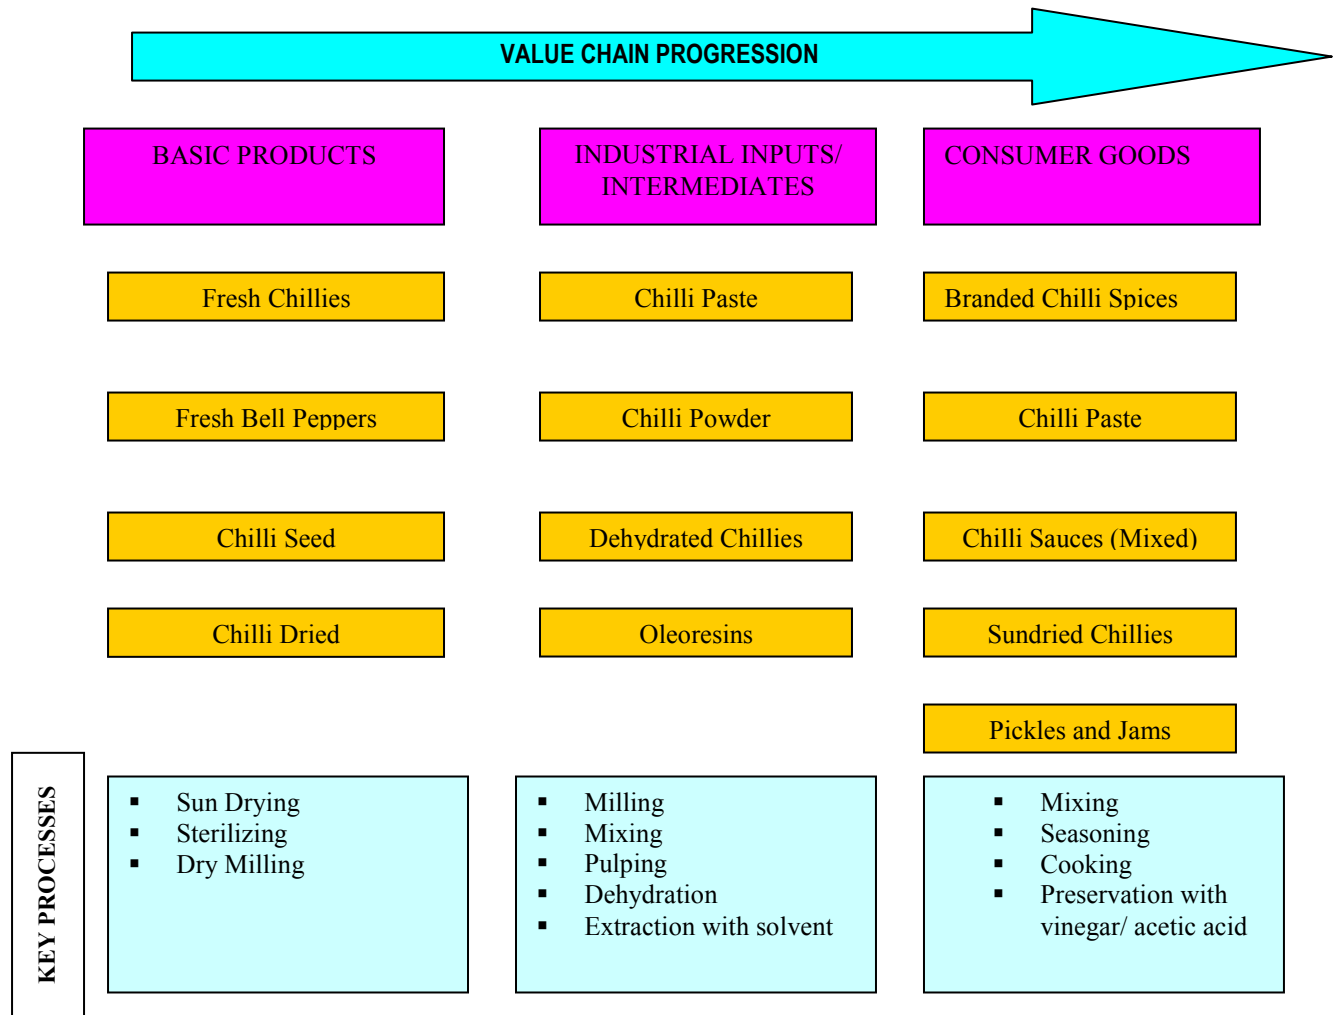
VALUE CHAIN PROGRESSION

BASIC PRODUCTS

Fresh Chillies

Fresh Bell Peppers

Chilli Seed

Chilli Dried

INDUSTRIAL INPUTS/ INTERMEDIATES

Chilli Paste

Chilli Powder

Dehydrated Chillies

Oleoresins

CONSUMER GOODS

Branded Chilli Spices

Chilli Paste

Chilli Sauces (Mixed)

Sundried Chillies

Pickles and Jams

KEY PROCESSES

- Sun Drying
- Sterilizing
- Dry Milling

- Milling
- Mixing
- Pulping
- Dehydration
- Extraction with solvent

- Mixing
- Seasoning
- Cooking
- Preservation with vinegar/ acetic acid